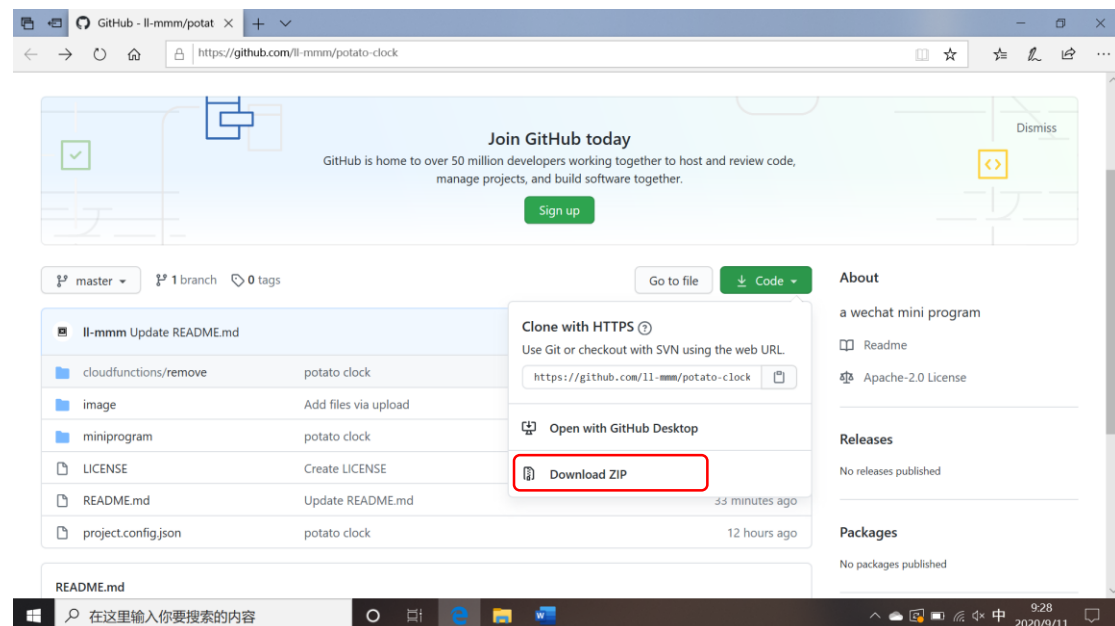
GitHub - ll-mmm/potat ×

https://github.com/ll-mmm/potato-clock

Join GitHub today

GitHub is home to over 50 million developers working together to host and review code, manage projects, and build software together.

Sign up

Dismiss

master ▾ 1 branch 0 tags

Go to file Code ▾

ll-mmm Update README.md

| | | |
|---|---|---|
| cloudfunctions/remove | potato clock | |
| image | Add files via upload | |
| miniprogram | potato clock | |
| LICENSE | Create LICENSE | |
| README.md | Update README.md | 33 minutes ago |
| project.config.json | potato clock | 12 hours ago |

Clone with HTTPS ?

Use Git or checkout with SVN using the web URL.

https://github.com/ll-mmm/potato-clock

Open with GitHub Desktop

Download ZIP

README.md

About

a wechat mini program

Readme

Apache-2.0 License

Releases

No releases published

Packages

No packages published

在这里输入你要搜索的内容

中 9:28 2020/9/11